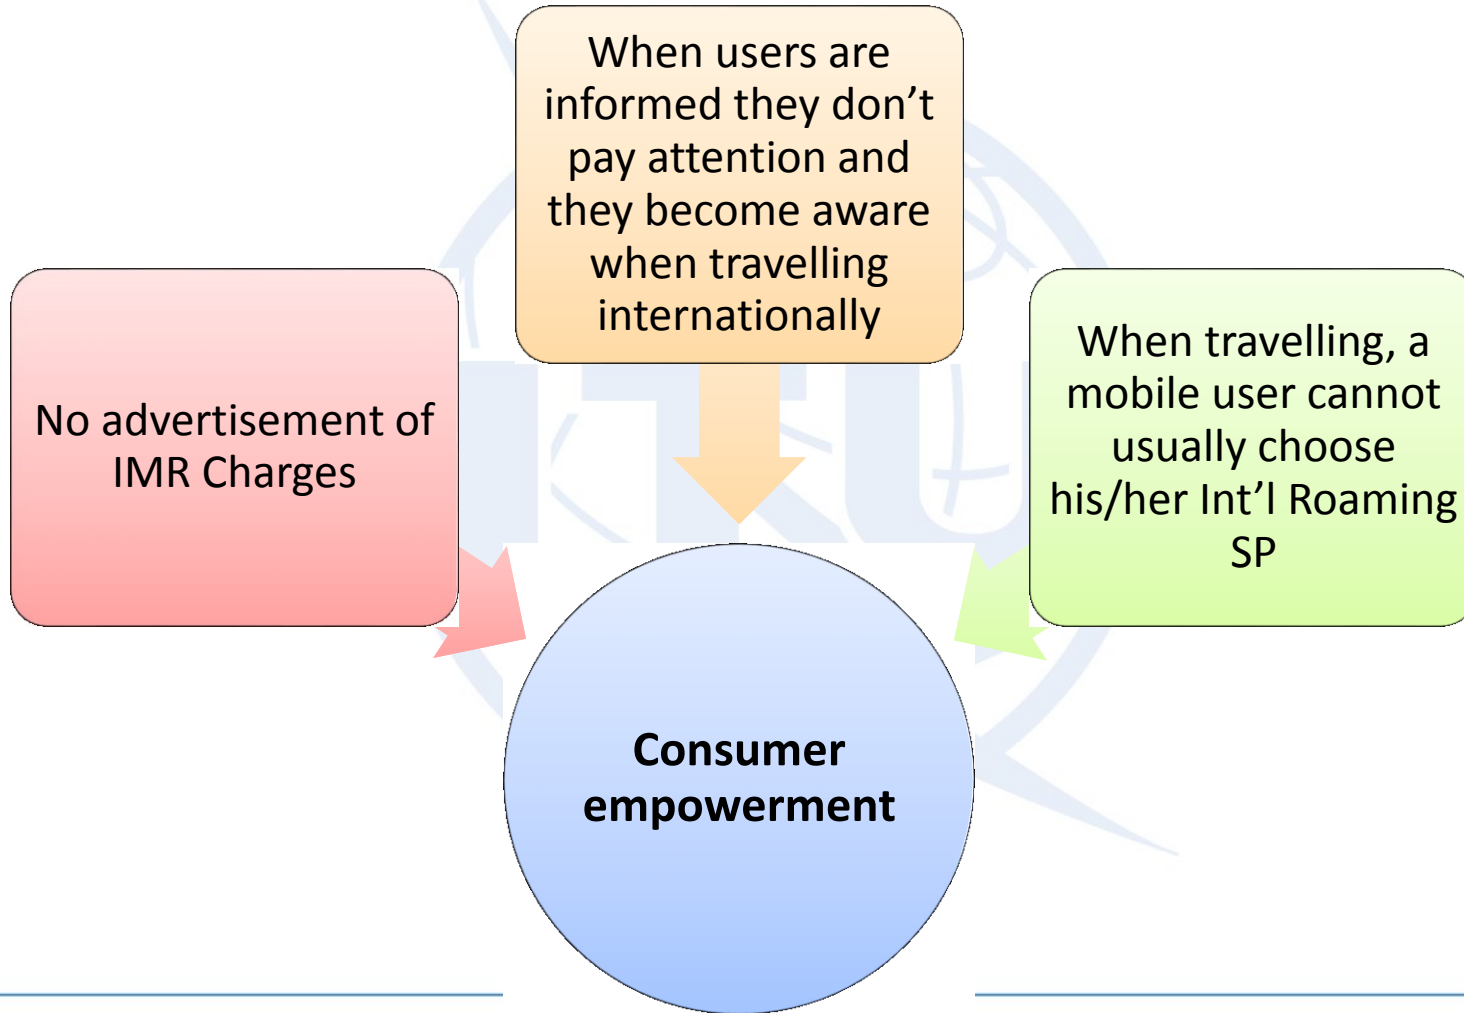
When users are informed they don’t pay attention and they become aware when travelling internationally

No advertisement of IMR Charges

When travelling, a mobile user cannot usually choose his/her Int’l Roaming SP

Consumer empowerment